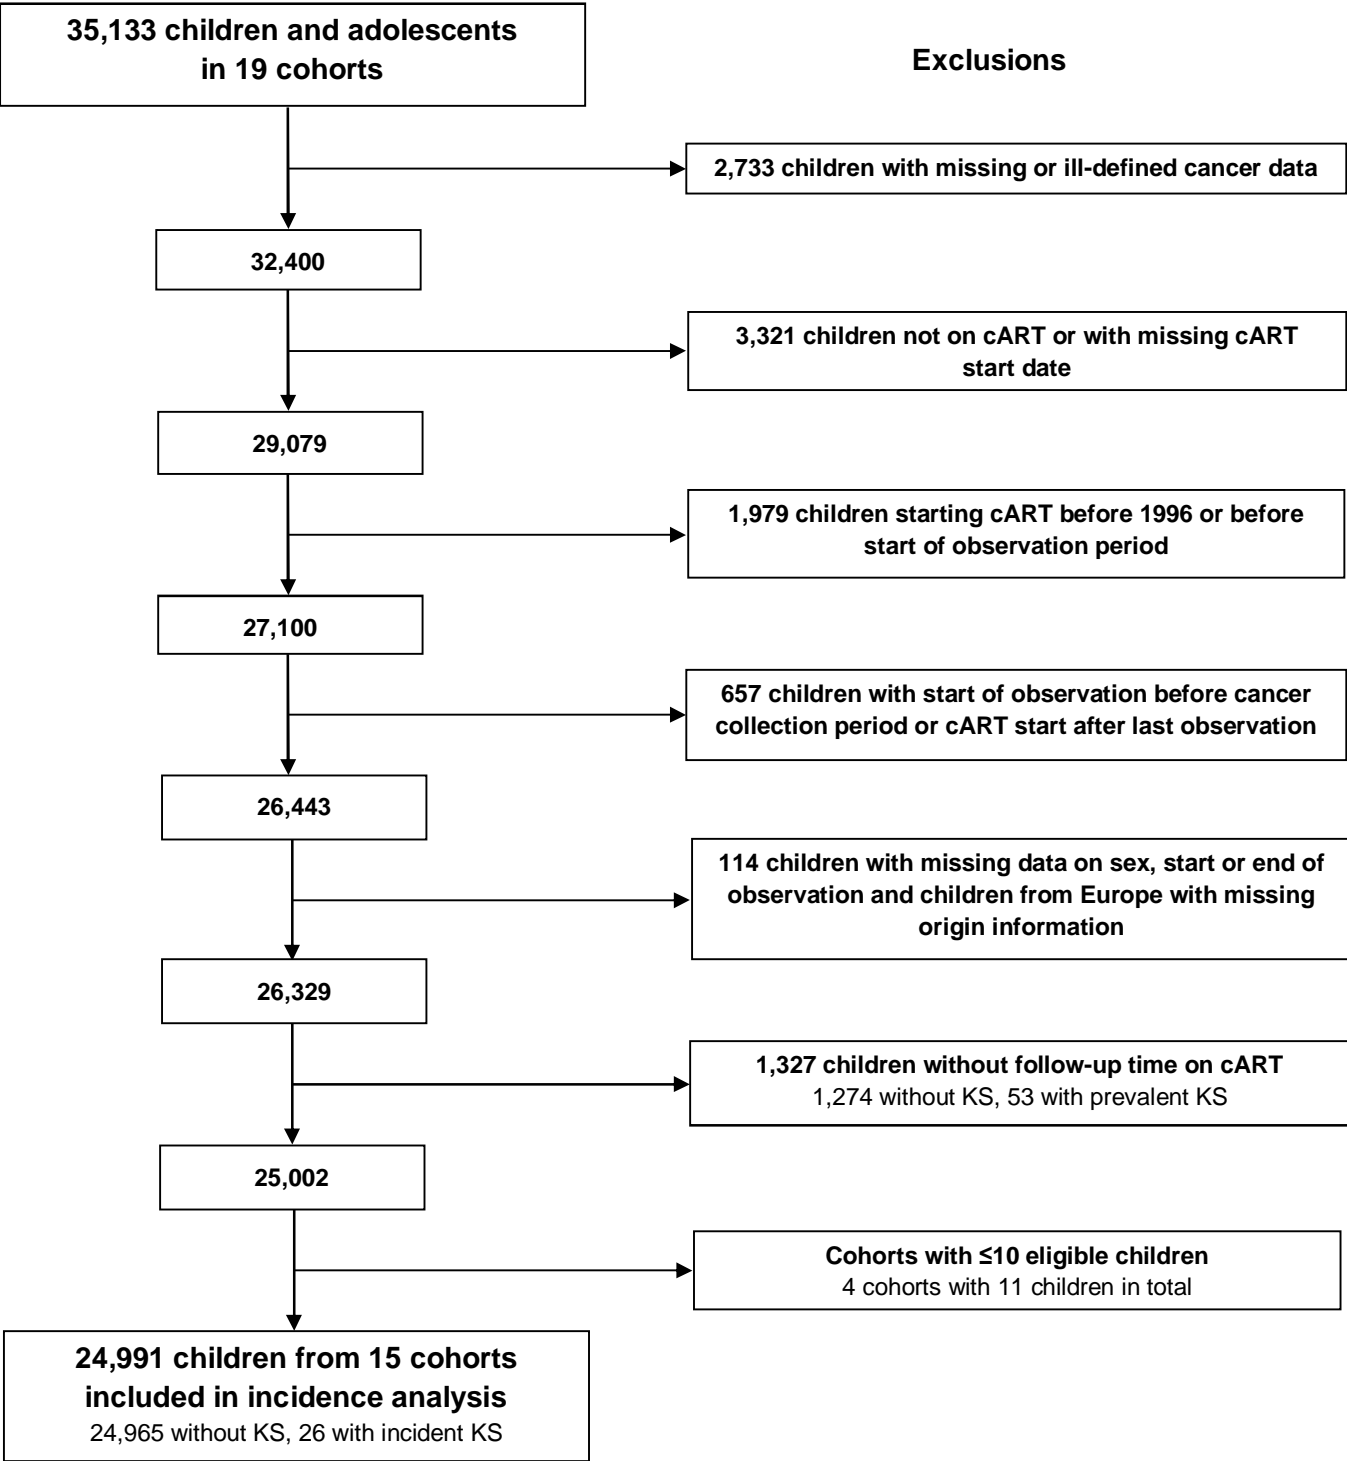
35,133 children and adolescents in 19 cohorts

Exclusions

2,733 children with missing or ill-defined cancer data

32,400

3,321 children not on cART or with missing cART start date

29,079

1,979 children starting cART before 1996 or before start of observation period

27,100

657 children with start of observation before cancer collection period or cART start after last observation

26,443

114 children with missing data on sex, start or end of observation and children from Europe with missing origin information

26,329

1,327 children without follow-up time on cART
1,274 without KS, 53 with prevalent KS

25,002

Cohorts with ≤10 eligible children
4 cohorts with 11 children in total

24,991 children from 15 cohorts included in incidence analysis
24,965 without KS, 26 with incident KS